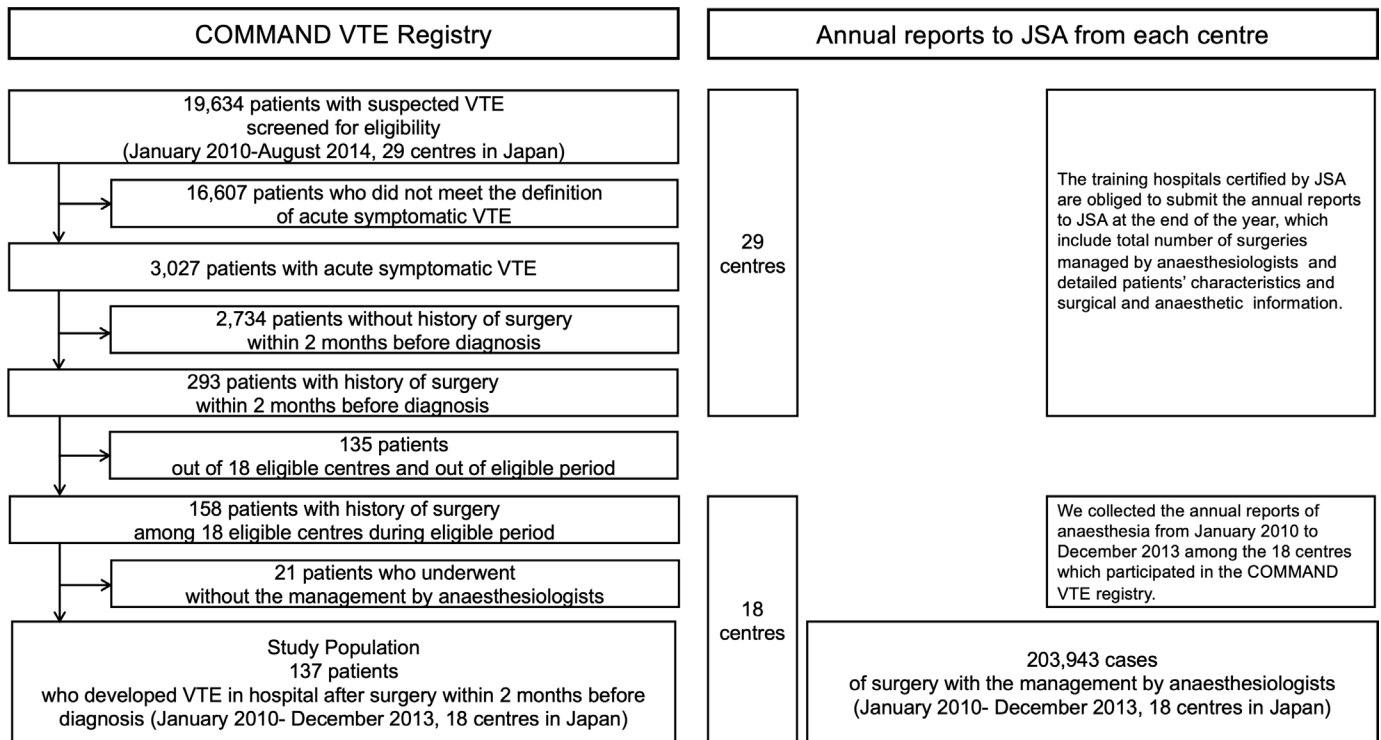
COMMAND VTE Registry

Annual reports to JSA from each centre

19,634 patients with suspected VTE screened for eligibility (January 2010-August 2014, 29 centres in Japan)

16,607 patients who did not meet the definition of acute symptomatic VTE

3,027 patients with acute symptomatic VTE

2,734 patients without history of surgery within 2 months before diagnosis

293 patients with history of surgery within 2 months before diagnosis

135 patients out of 18 eligible centres and out of eligible period

158 patients with history of surgery among 18 eligible centres during eligible period

21 patients who underwent without the management by anaesthesiologists

Study Population
137 patients
who developed VTE in hospital after surgery within 2 months before diagnosis (January 2010- December 2013, 18 centres in Japan)

29 centres

18 centres

The training hospitals certified by JSA are obliged to submit the annual reports to JSA at the end of the year, which include total number of surgeries managed by anaesthesiologists and detailed patients' characteristics and surgical and anaesthetic information.

We collected the annual reports of anaesthesia from January 2010 to December 2013 among the 18 centres which participated in the COMMAND VTE registry.

203,943 cases
of surgery with the management by anaesthesiologists
(January 2010- December 2013, 18 centres in Japan)